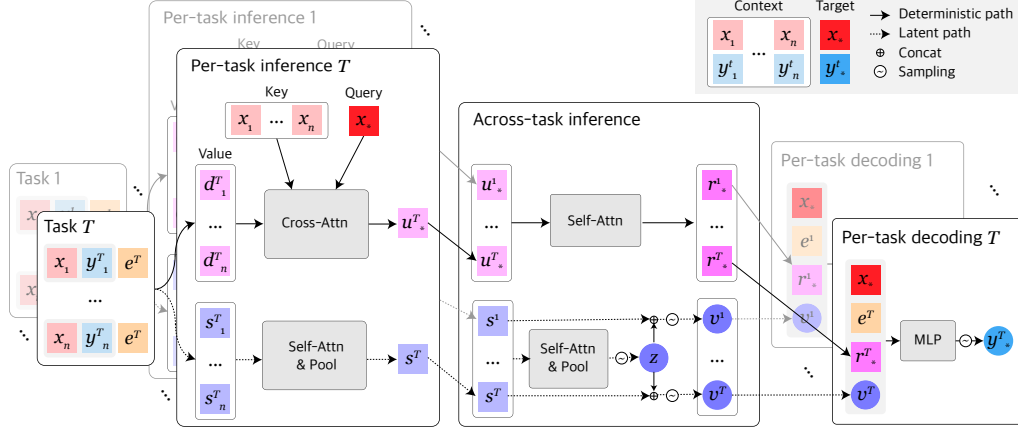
Context
Target
$x_1$ … $x_n$
$x_*$
$y^t_1$ … $y^t_n$
$y^t_*$
Deterministic path
Latent path
⊕ Concat
⊝ Sampling

Per-task inference 1
Key
Query

Per-task inference $T$
Key
Query
$x_1$ … $x_n$
$x_*$
Value
$d^T_1$
…
$d^T_n$
Cross-Attn
$u^T_*$
$s^T_1$
…
$s^T_n$
Self-Attn & Pool
$s^T$

Task 1
Task $T$
$x_1$ $y^T_1$ $e^T$
…
$x_n$ $y^T_n$ $e^T$

Across-task inference
$u^1_*$
…
$u^T_*$
Self-Attn
$r^1_*$
…
$r^T_*$
$s^1$
…
$s^T$
Self-Attn & Pool
$z$
$v^1$
…
$v^T$

Per-task decoding 1
$x_*$
$e^1$
$r^1_*$
$v^1$

Per-task decoding $T$
$x_*$
$e^T$
$r^T_*$
$v^T$
MLP
$y^T_*$